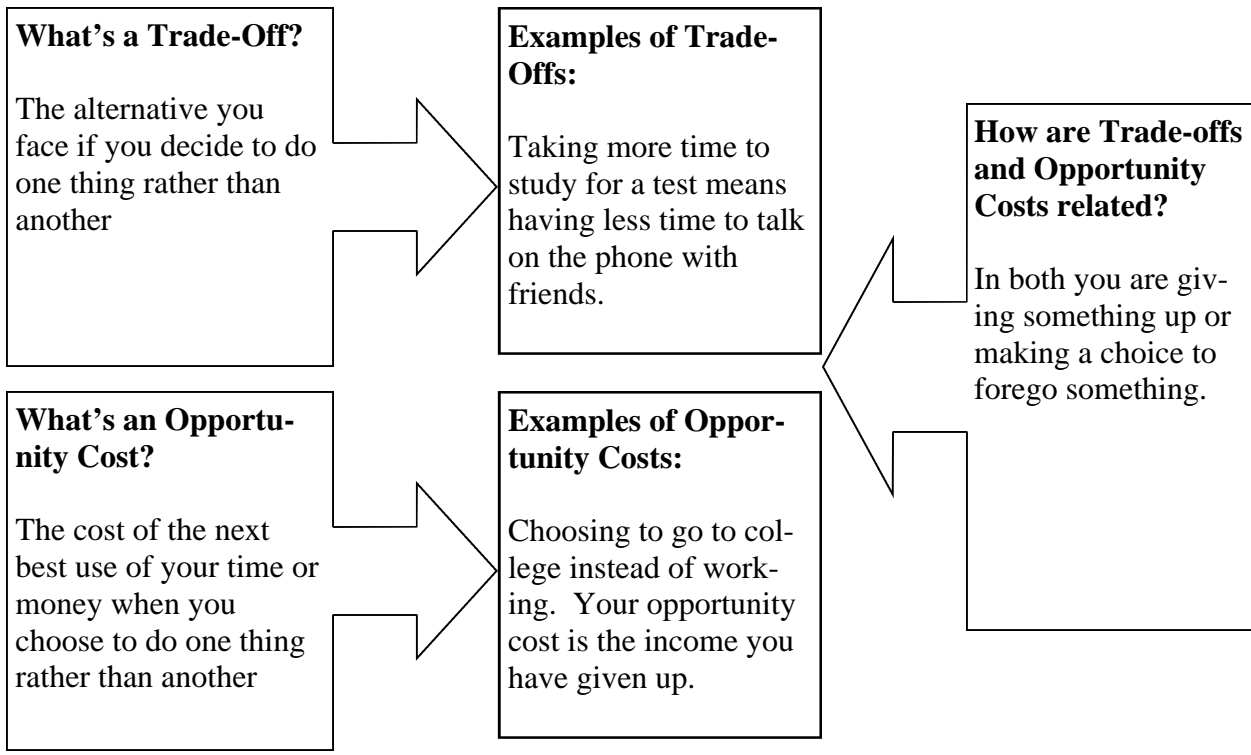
**What's a Trade-Off?**

The alternative you face if you decide to do one thing rather than another

**Examples of Trade-Offs:**

Taking more time to study for a test means having less time to talk on the phone with friends.

**What's an Opportunity Cost?**

The cost of the next best use of your time or money when you choose to do one thing rather than another

**Examples of Opportunity Costs:**

Choosing to go to college instead of working. Your opportunity cost is the income you have given up.

**How are Trade-offs and Opportunity Costs related?**

In both you are giving something up or making a choice to forego something.